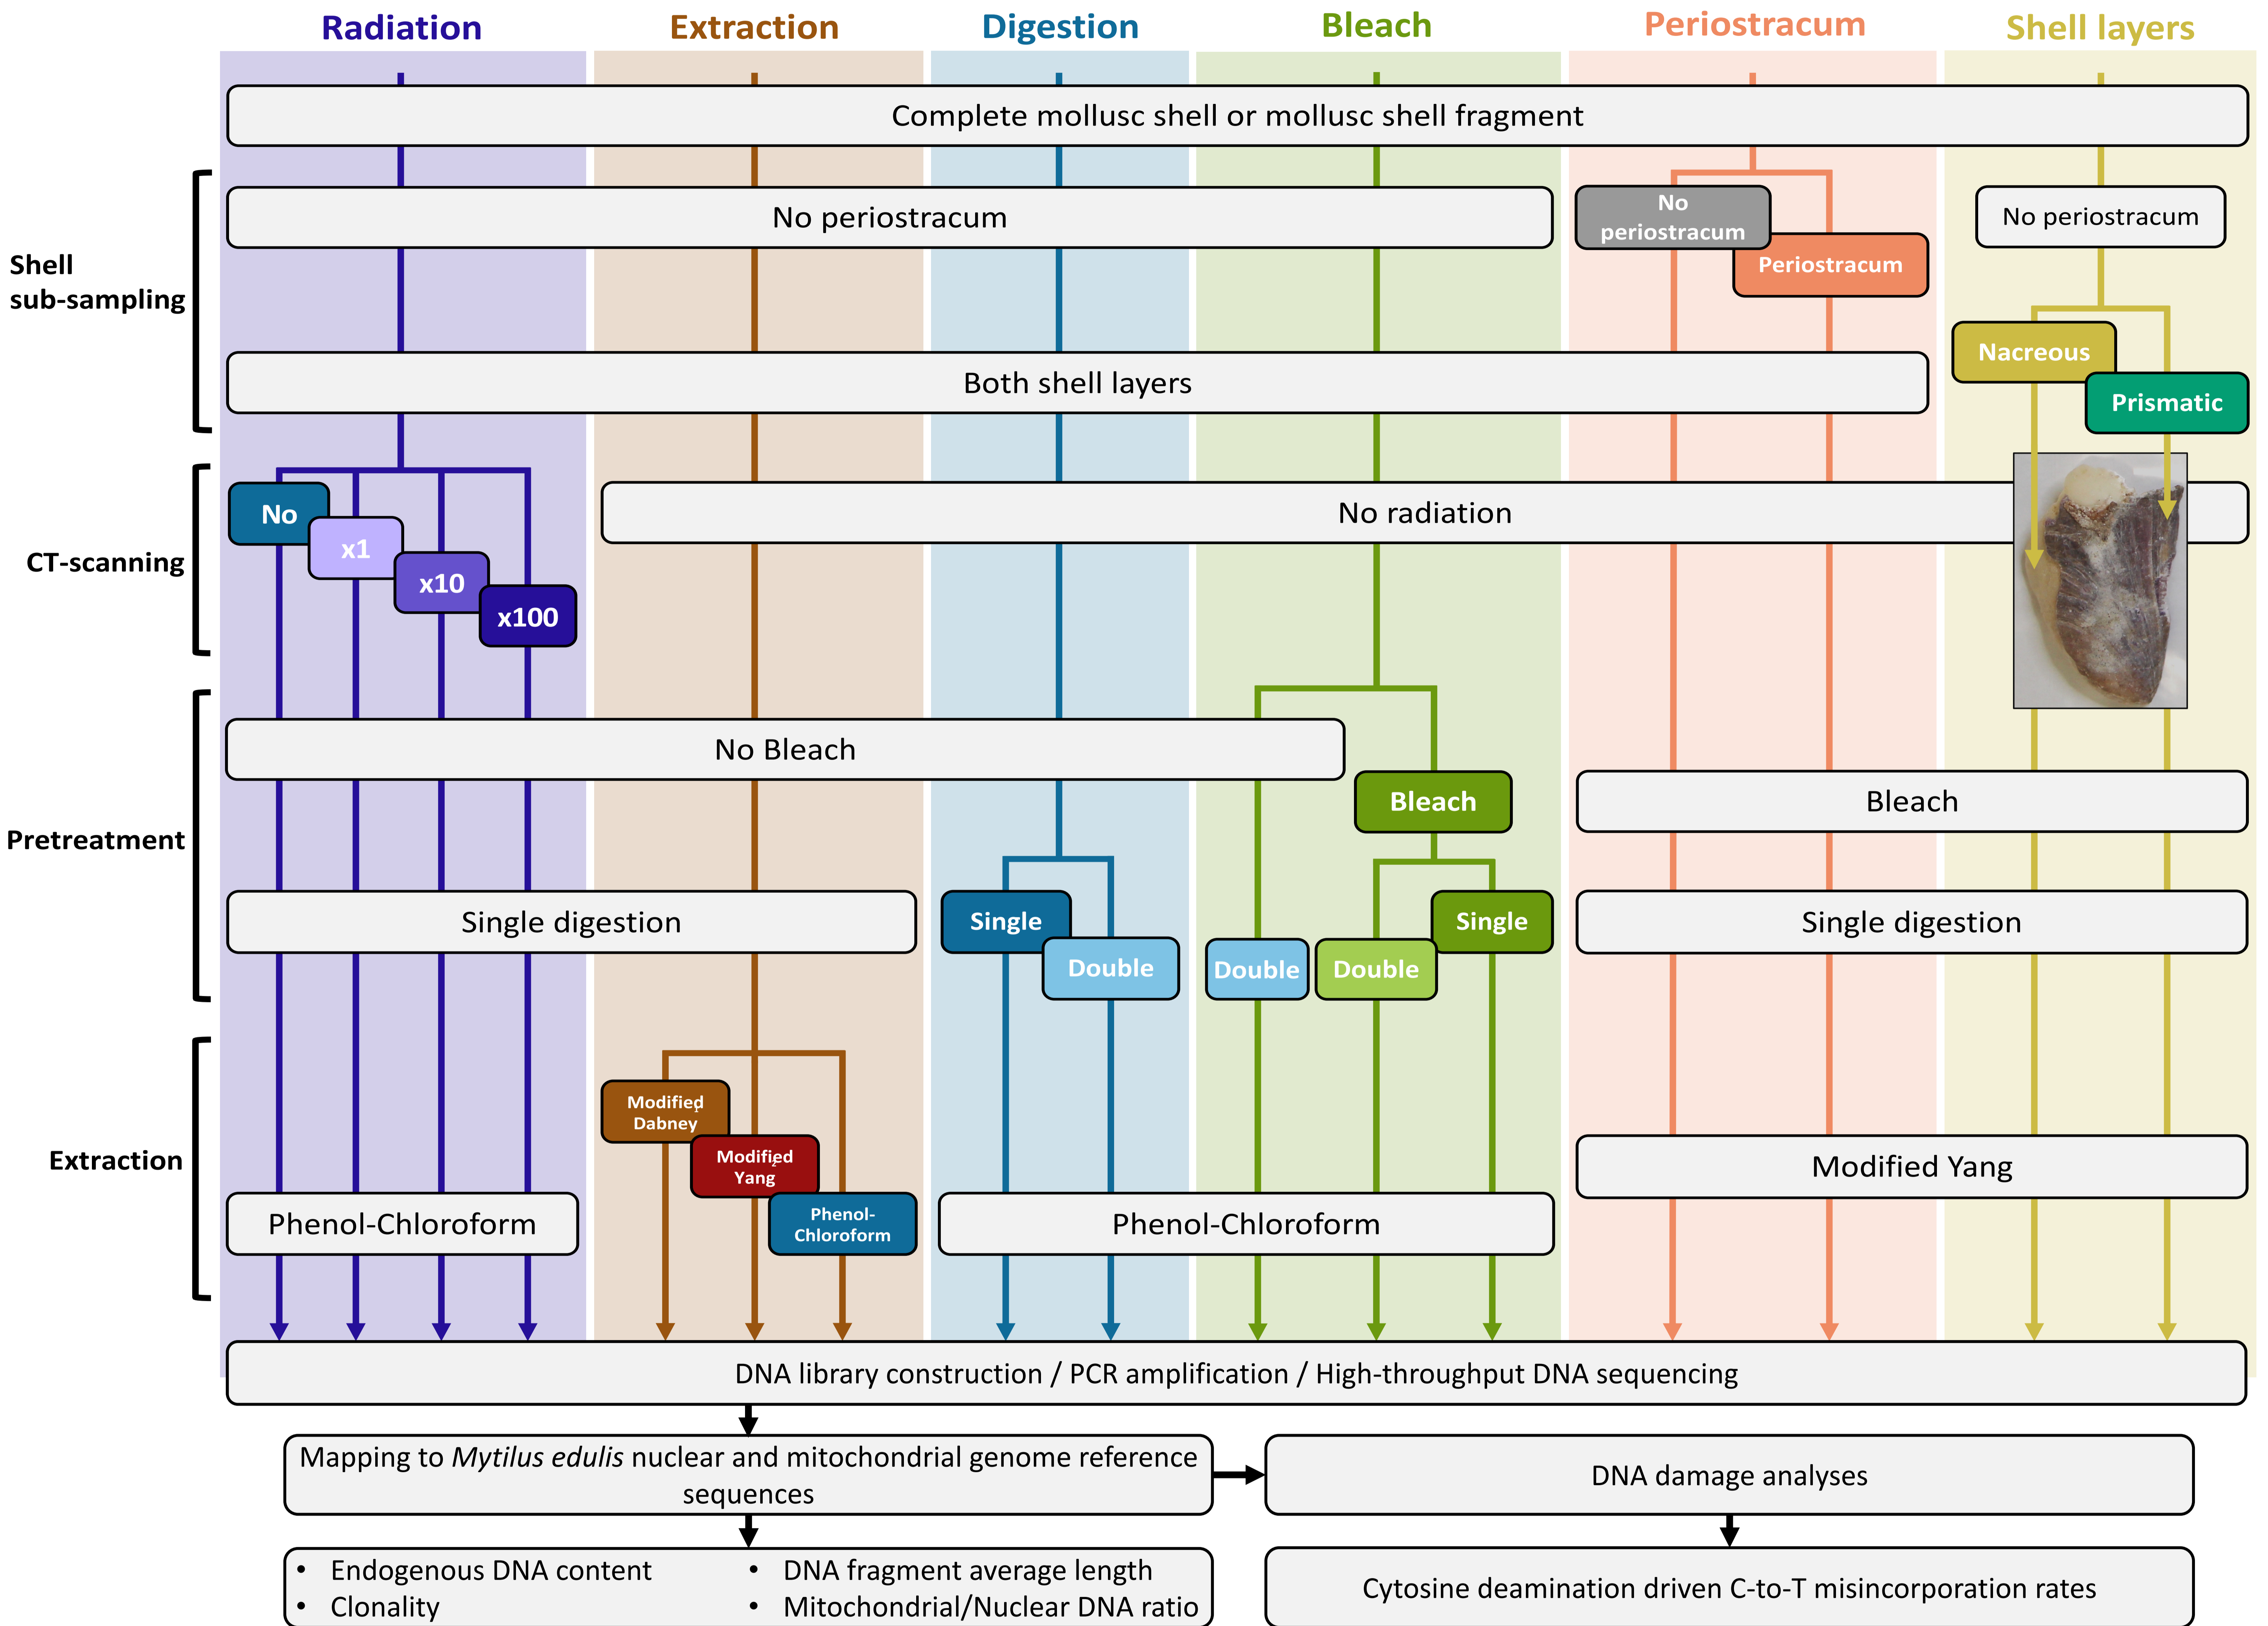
Radiation Extraction Digestion Bleach Periostracum Shell layers

Complete mollusc shell or mollusc shell fragment

Shell sub-sampling

No periostracum

No periostracum

Periostracum

No periostracum

Both shell layers

Nacreous

Prismatic

CT-scanning

No

x1

x10

x100

No radiation

Pretreatment

No Bleach

Bleach

Bleach

Single digestion

Single

Double

Double

Double

Single

Single digestion

Extraction

Modified Dabney

Modified Yang

Phenol-Chloroform

Modified Yang

Phenol-Chloroform

Phenol-Chloroform

DNA library construction / PCR amplification / High-throughput DNA sequencing

Mapping to *Mytilus edulis* nuclear and mitochondrial genome reference sequences

DNA damage analyses

- Endogenous DNA content
- Clonality
- DNA fragment average length
- Mitochondrial/Nuclear DNA ratio

Cytosine deamination driven C-to-T misincorporation rates